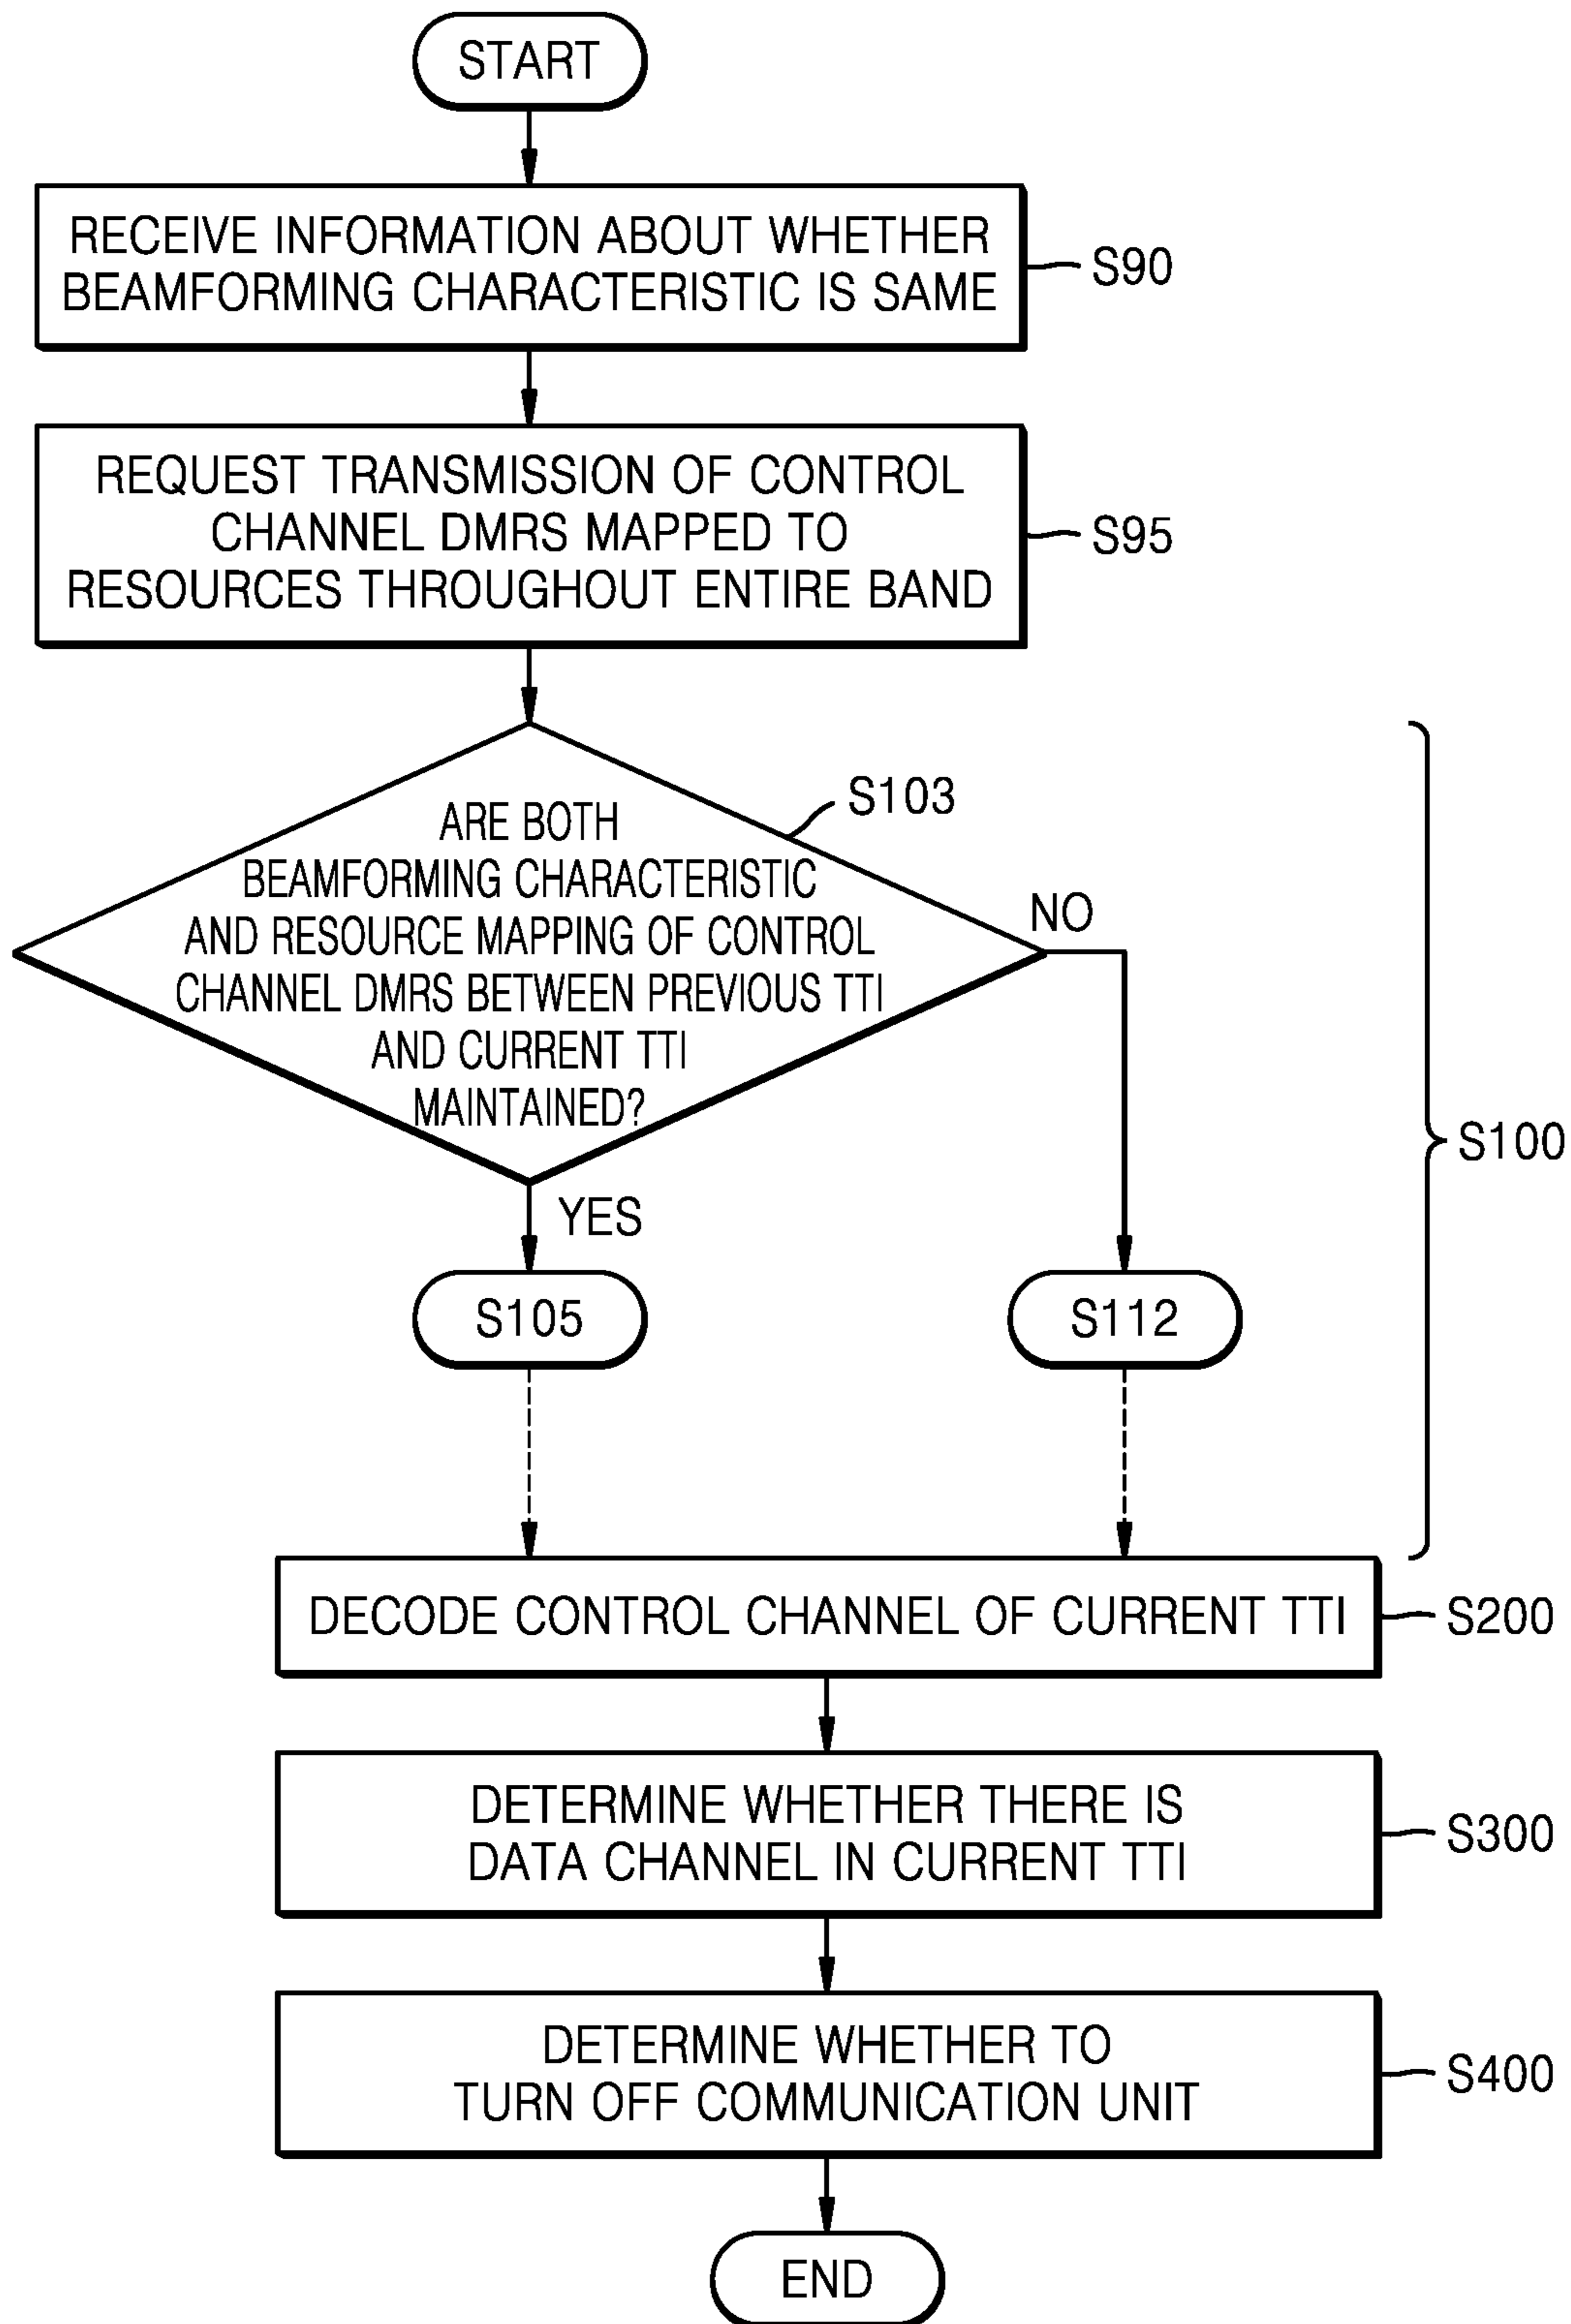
START

RECEIVE INFORMATION ABOUT WHETHER BEAMFORMING CHARACTERISTIC IS SAME

S90

REQUEST TRANSMISSION OF CONTROL CHANNEL DMRS MAPPED TO RESOURCES THROUGHOUT ENTIRE BAND

S95

S103

ARE BOTH BEAMFORMING CHARACTERISTIC AND RESOURCE MAPPING OF CONTROL CHANNEL DMRS BETWEEN PREVIOUS TTI AND CURRENT TTI MAINTAINED?

NO

YES

S105

S112

S100

DECODE CONTROL CHANNEL OF CURRENT TTI

S200

DETERMINE WHETHER THERE IS DATA CHANNEL IN CURRENT TTI

S300

DETERMINE WHETHER TO TURN OFF COMMUNICATION UNIT

S400

END